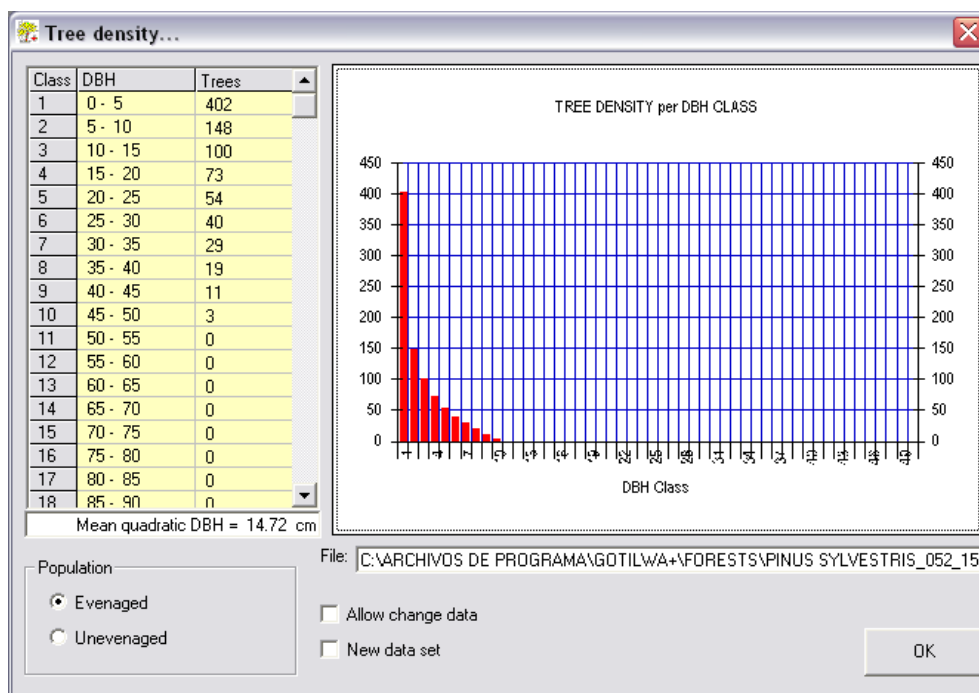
Tree density...

| Class | DBH | Trees |
|---|---|---|
| 1 | 0 - 5 | 402 |
| 2 | 5 - 10 | 148 |
| 3 | 10 - 15 | 100 |
| 4 | 15 - 20 | 73 |
| 5 | 20 - 25 | 54 |
| 6 | 25 - 30 | 40 |
| 7 | 30 - 35 | 29 |
| 8 | 35 - 40 | 19 |
| 9 | 40 - 45 | 11 |
| 10 | 45 - 50 | 3 |
| 11 | 50 - 55 | 0 |
| 12 | 55 - 60 | 0 |
| 13 | 60 - 65 | 0 |
| 14 | 65 - 70 | 0 |
| 15 | 70 - 75 | 0 |
| 16 | 75 - 80 | 0 |
| 17 | 80 - 85 | 0 |
| 18 | 85 - 90 | 0 |

Mean quadratic DBH = 14.72 cm

TREE DENSITY per DBH CLASS

450 400 350 300 250 200 150 100 50 0

450 400 350 300 250 200 150 100 50 0

1 4 7 10 13 16 19 22 25 28 31 34 37 40 43 46 49

DBH Class

File: C:\ARCHIVOS DE PROGRAMA\GOTILWA+\FORESTS\PINUS SYLVESTRIS_052_15

Population

Evenaged

Unevenaged

Allow change data

New data set

OK